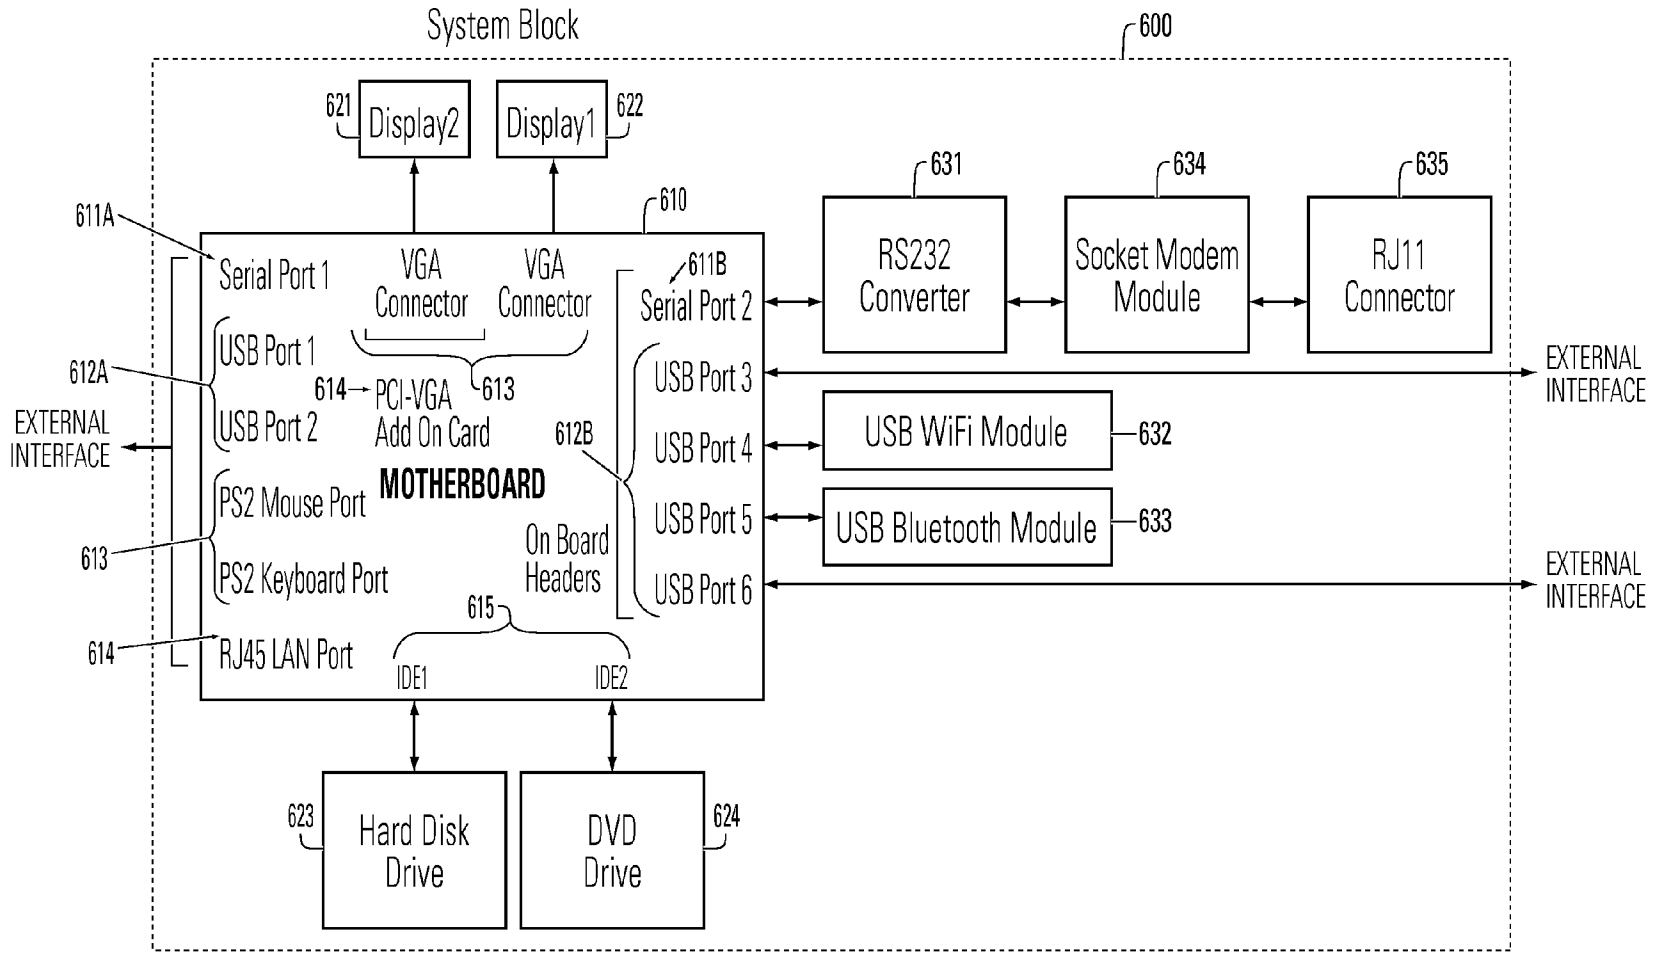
System Block

600

621 Display2

Display1 622

610

631 RS232 Converter

634 Socket Modem Module

635 RJ11 Connector

611A

Serial Port 1

VGA Connector

VGA Connector

611B

Serial Port 2

USB Port 1

612A

614 PCI-VGA Add On Card

613

USB Port 3

EXTERNAL INTERFACE

EXTERNAL INTERFACE

USB Port 2

612B

USB Port 4

USB WiFi Module 632

MOTHERBOARD

PS2 Mouse Port

On Board Headers

USB Port 5

USB Bluetooth Module 633

613

PS2 Keyboard Port

USB Port 6

EXTERNAL INTERFACE

615

614

RJ45 LAN Port

IDE1

IDE2

623 Hard Disk Drive

DVD Drive 624